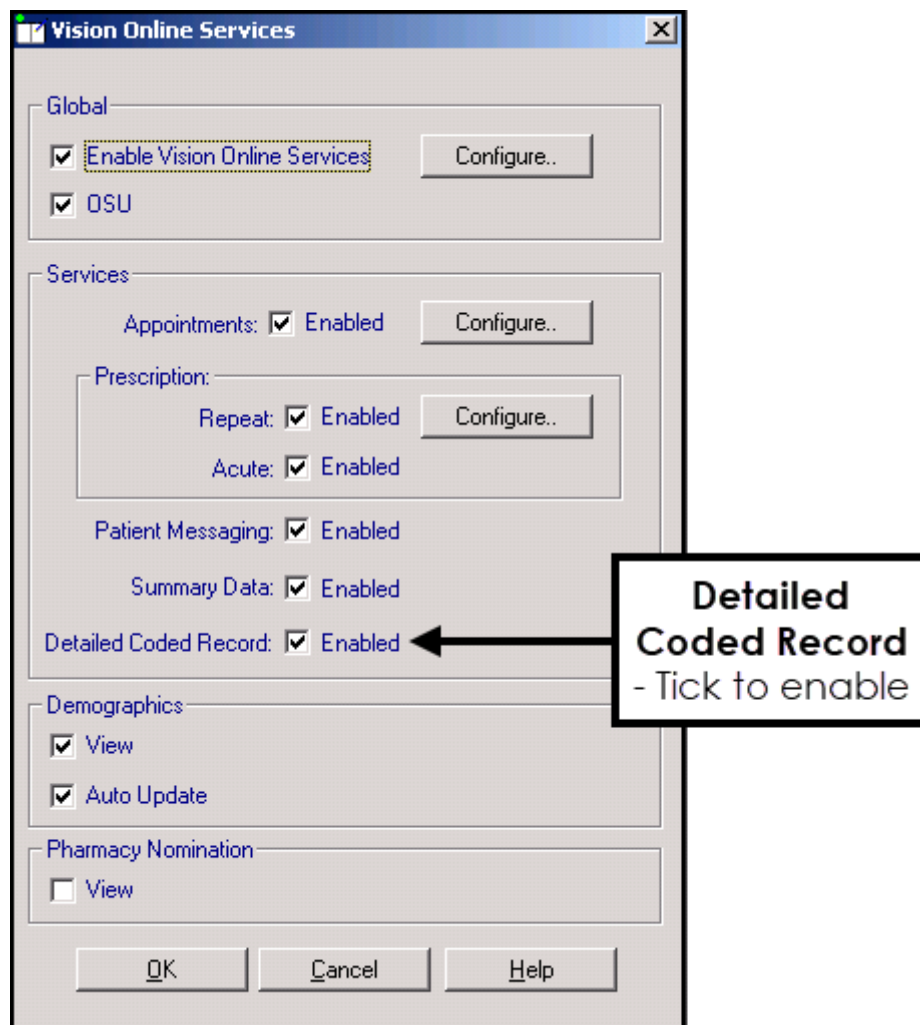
Vision Online Services

Global
Enable Vision Online Services
Configure..
OSU

Services
Appointments: Enabled
Configure..
Prescription:
Repeat: Enabled
Configure..
Acute: Enabled
Patient Messaging: Enabled
Summary Data: Enabled
Detailed Coded Record: Enabled

Detailed Coded Record - Tick to enable

Demographics
View
Auto Update

Pharmacy Nomination
View

OK
Cancel
Help